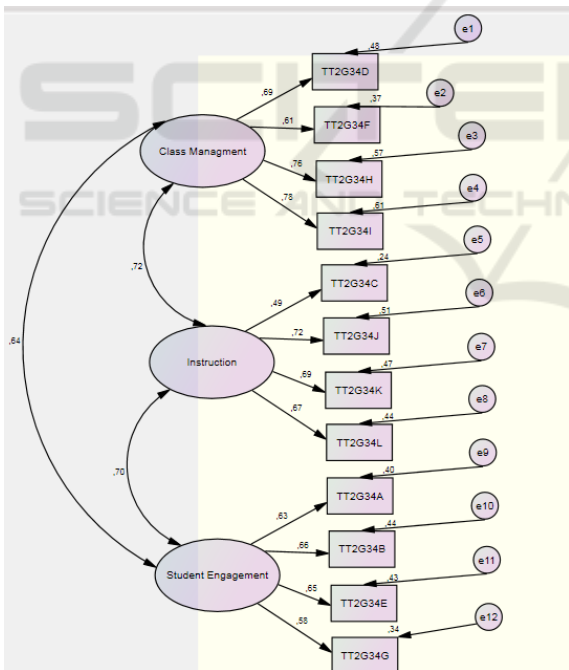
e1
,48
TT2G34D
,69
e2
,37
,61
TT2G34F
Class Managment
e3
,57
,76
TT2G34H
e4
,61
,78
TT2G34I
e5
,72
,24
TT2G34C
,49
e6
,51
,72
TT2G34J
,64
Instruction
e7
,47
,59
TT2G34K
e8
,67
,44
TT2G34L
,70
e9
,40
TT2G34A
,63
e10
,44
,66
TT2G34B
Student Engagement
e11
,43
,65
TT2G34E
e12
,58
,34
TT2G34G